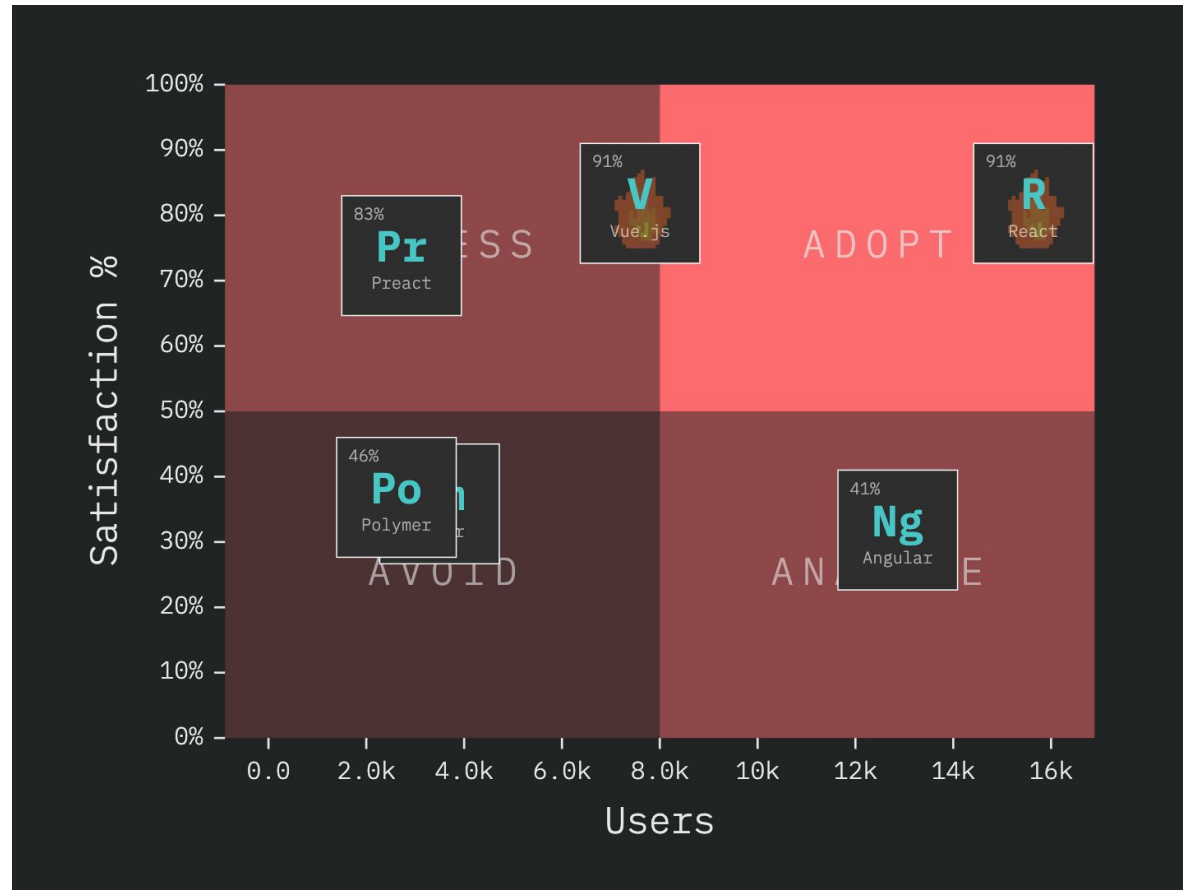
100%
90%
80%
70%
60%
50%
40%
30%
20%
10%
0%

Satisfaction %

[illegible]ESS

ADOPT

AVOID

ANA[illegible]E

83%
Pr
Preact

91%
V
Vue.js

91%
R
React

46%
Po
Polymer

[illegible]n
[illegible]r

41%
Ng
Angular

0.0
2.0k
4.0k
6.0k
8.0k
10k
12k
14k
16k

Users